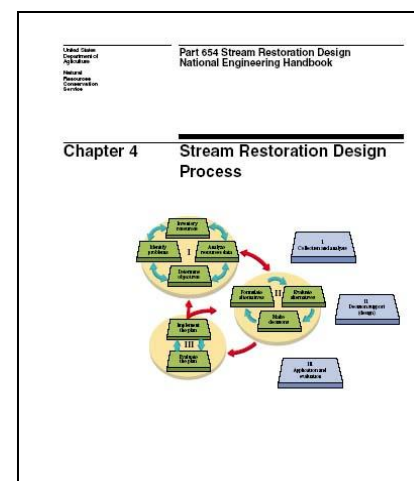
United States Department of Agriculture

Natural Resources Conservation Service

Part 654 Stream Restoration Design
National Engineering Handbook

Chapter 4

Stream Restoration Design Process

Inventory resources

Identify problems

I

Analyze resource data

Determine objectives

Formulate alternatives

II

Evaluate alternatives

Make decisions

Implement the plan

III

Evaluate the plan

I
Collection and analysis

II
Decision support (design)

III
Application and evaluation